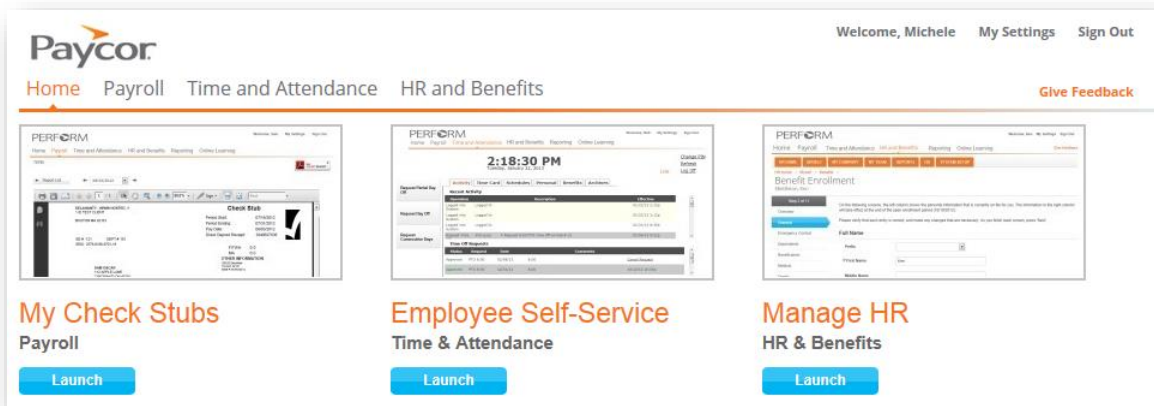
Paycor

Welcome, Michele   My Settings   Sign Out

Home   Payroll   Time and Attendance   HR and Benefits

Give Feedback

PERFORM
Home   Payroll   Time and Attendance   HR and Benefits   Reporting   Online Learning
Check Stub

PERFORM
Home   Payroll   Time and Attendance   HR and Benefits   Reporting   Online Learning
2:18:30 PM
Activity   Time Card   Schedules   Personal   Benefits   Archives

PERFORM
Benefit Enrollment
Full Name

My Check Stubs
Payroll
Launch

Employee Self-Service
Time & Attendance
Launch

Manage HR
HR & Benefits
Launch